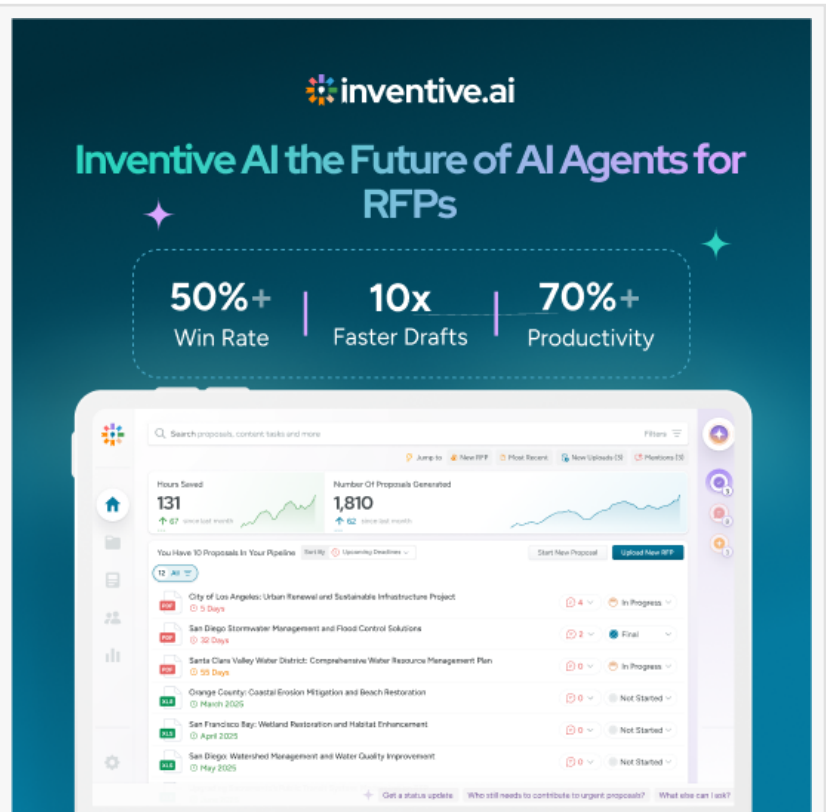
inventive.ai

Inventive AI the Future of AI Agents for RFPs

50%+
Win Rate

10x
Faster Drafts

70%+
Productivity

Search proposals, content, tasks and more

Filters

Jump to | New RFP | Most Recent | New Uploads (3) | Mentions (3)

Hours Saved
131
67 since last month

Number Of Proposals Generated
1,810
62 since last month

You Have 10 Proposals In Your Pipeline | Sort By | Upcoming Deadlines

Start New Proposal | Upload New RFP

12 All

| | | | |
|---|---|---|---|
| PDF | City of Los Angeles: Urban Renewal and Sustainable Infrastructure Project 5 Days | 4 | In Progress |
| PDF | San Diego Stormwater Management and Flood Control Solutions 32 Days | 2 | Final |
| PDF | Santa Clara Valley Water District: Comprehensive Water Resource Management Plan 55 Days | 0 | In Progress |
| XLS | Orange County: Coastal Erosion Mitigation and Beach Restoration March 2025 | 0 | Not Started |
| XLS | San Francisco Bay: Wetland Restoration and Habitat Enhancement April 2025 | 0 | Not Started |
| XLS | San Diego: Watershed Management and Water Quality Improvement May 2025 | 0 | Not Started |

Get a status update | Who still needs to contribute to urgent proposals? | What else can I ask?